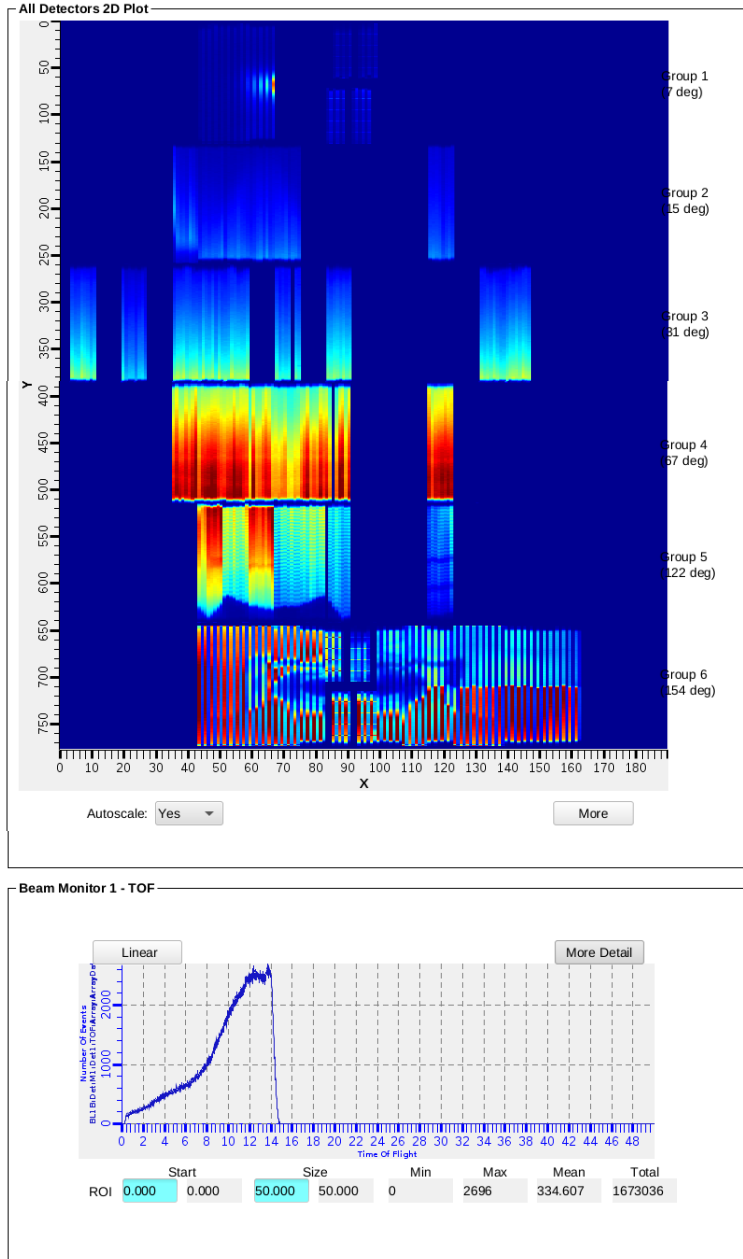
All Detectors 2D Plot

Y

0
50
100
150
200
250
300
350
400
450
500
550
600
650
700
750

Group 1
(7 deg)

Group 2
(15 deg)

Group 3
(31 deg)

Group 4
(67 deg)

Group 5
(122 deg)

Group 6
(154 deg)

0 10 20 30 40 50 60 70 80 90 100 110 120 130 140 150 160 170 180
X

Autoscale: Yes

More

Beam Monitor 1 - TOF

Linear

More Detail

Number Of Events
BL1B:Det:M1:Det1:TOF:ArrayArrayDa

0
1000
2000

0 2 4 6 8 10 12 14 16 18 20 22 24 26 28 30 32 34 36 38 40 42 44 46 48
Time Of Flight

| | Start | | Size | | Min | Max | Mean | Total |
|---|---|---|---|---|---|---|---|---|
| ROI | 0.000 | 0.000 | 50.000 | 50.000 | 0 | 2696 | 334.607 | 1673036 |